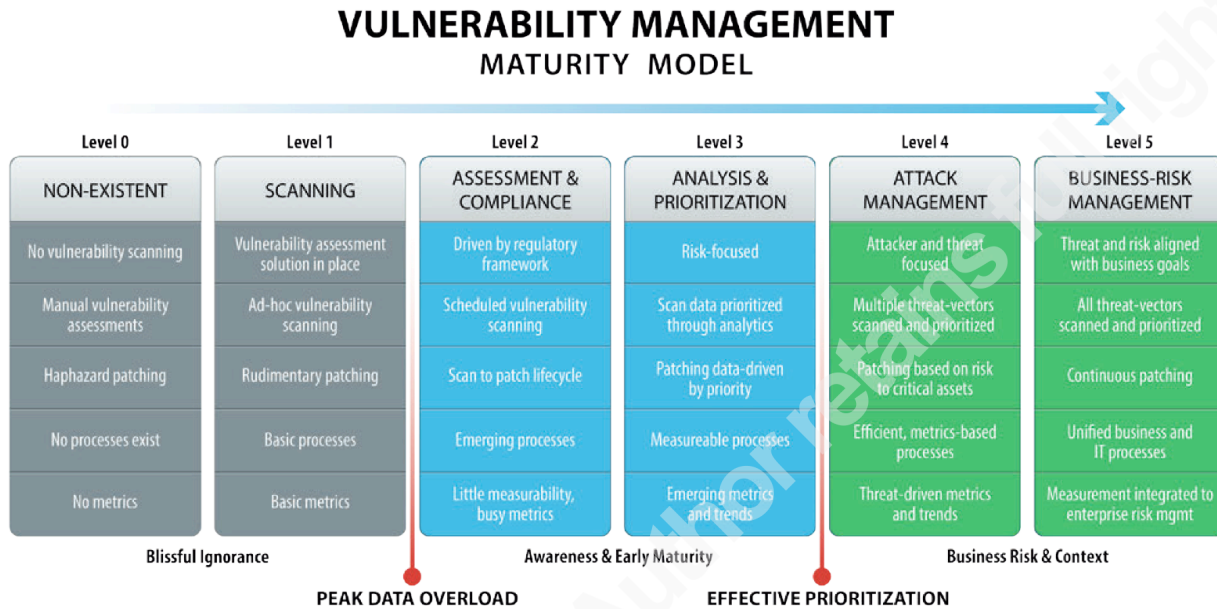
VULNERABILITY MANAGEMENT
MATURITY MODEL

| Level 0 | Level 1 | Level 2 | Level 3 | Level 4 | Level 5 |
|---|---|---|---|---|---|
| NON-EXISTENT | SCANNING | ASSESSMENT & COMPLIANCE | ANALYSIS & PRIORITIZATION | ATTACK MANAGEMENT | BUSINESS-RISK MANAGEMENT |
| No vulnerability scanning | Vulnerability assessment solution in place | Driven by regulatory framework | Risk-focused | Attacker and threat focused | Threat and risk aligned with business goals |
| Manual vulnerability assessments | Ad-hoc vulnerability scanning | Scheduled vulnerability scanning | Scan data prioritized through analytics | Multiple threat-vectors scanned and prioritized | All threat-vectors scanned and prioritized |
| Haphazard patching | Rudimentary patching | Scan to patch lifecycle | Patching data-driven by priority | Patching based on risk to critical assets | Continuous patching |
| No processes exist | Basic processes | Emerging processes | Measureable processes | Efficient, metrics-based processes | Unified business and IT processes |
| No metrics | Basic metrics | Little measurability, busy metrics | Emerging metrics and trends | Threat-driven metrics and trends | Measurement integrated to enterprise risk mgmt |

Blissful Ignorance
Awareness & Early Maturity
Business Risk & Context

PEAK DATA OVERLOAD
EFFECTIVE PRIORITIZATION

Author retains full rights